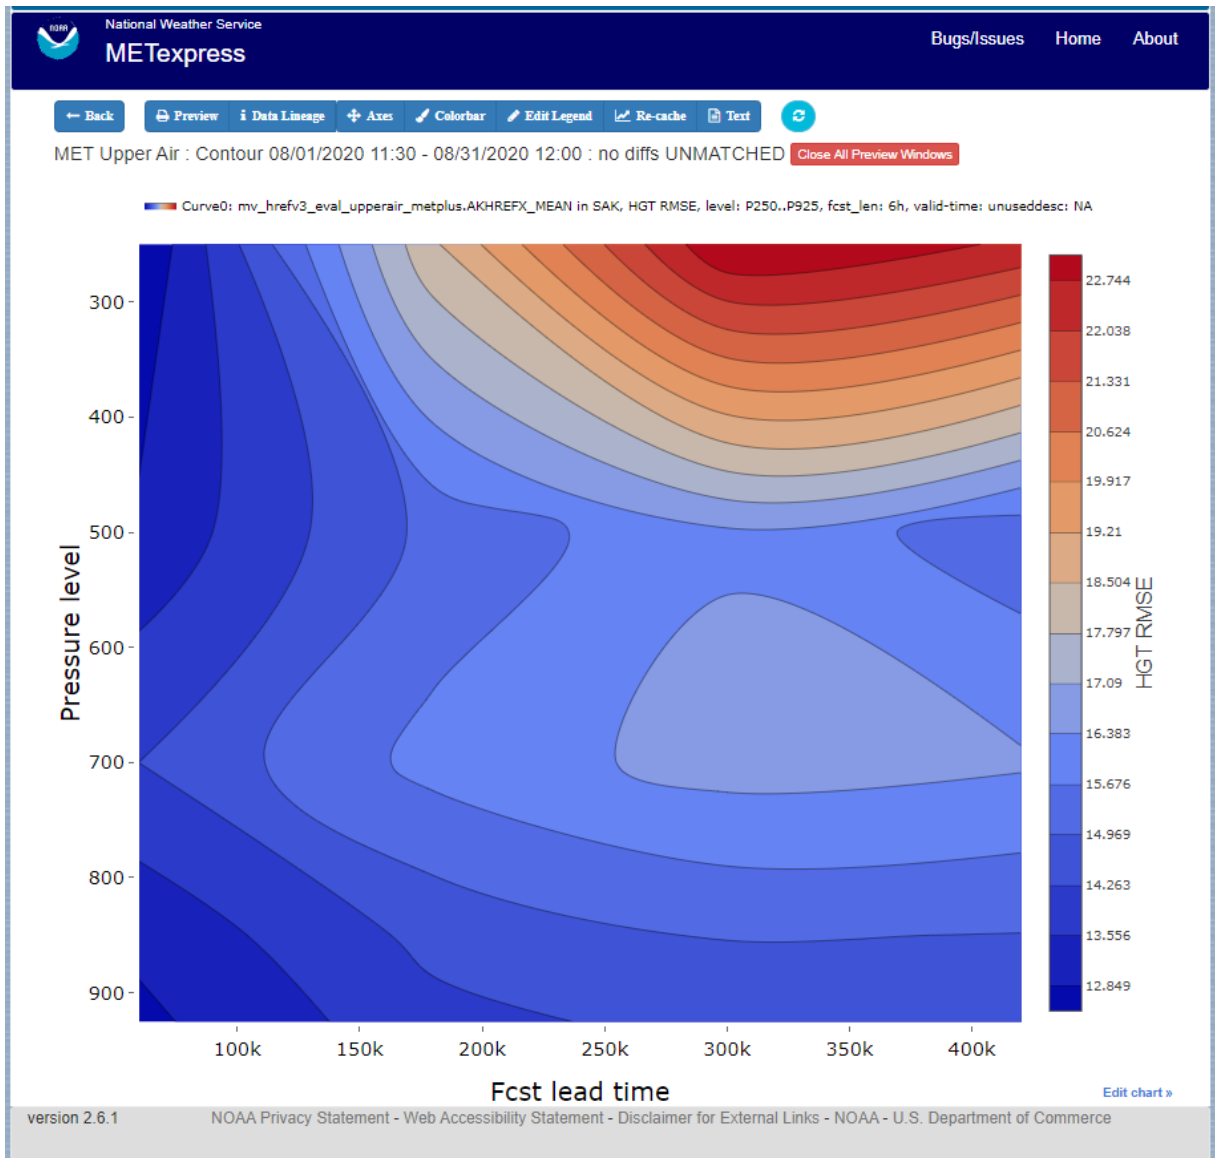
NOAA

National Weather Service

METexpress

Bugs/Issues Home About

← Back

Preview | i Data Lineage | Axes | Colorbar | Edit Legend | Re-cache | Text

MET Upper Air : Contour 08/01/2020 11:30 - 08/31/2020 12:00 : no diffs UNMATCHED Close All Preview Windows

Curve0: mv_hrefv3_eval_upperair_metplus.AKHREFX_MEAN in SAK, HGT RMSE, level: P250..P925, fcst_len: 6h, valid-time: unuseddesc: NA

Pressure level

300
400
500
600
700
800
900

100k 150k 200k 250k 300k 350k 400k

Fcst lead time

22.744
22.038
21.331
20.624
19.917
19.21
18.504
17.797
17.09
16.383
15.676
14.969
14.263
13.556
12.849

HGT RMSE

Edit chart »

version 2.6.1

NOAA Privacy Statement - Web Accessibility Statement - Disclaimer for External Links - NOAA - U.S. Department of Commerce